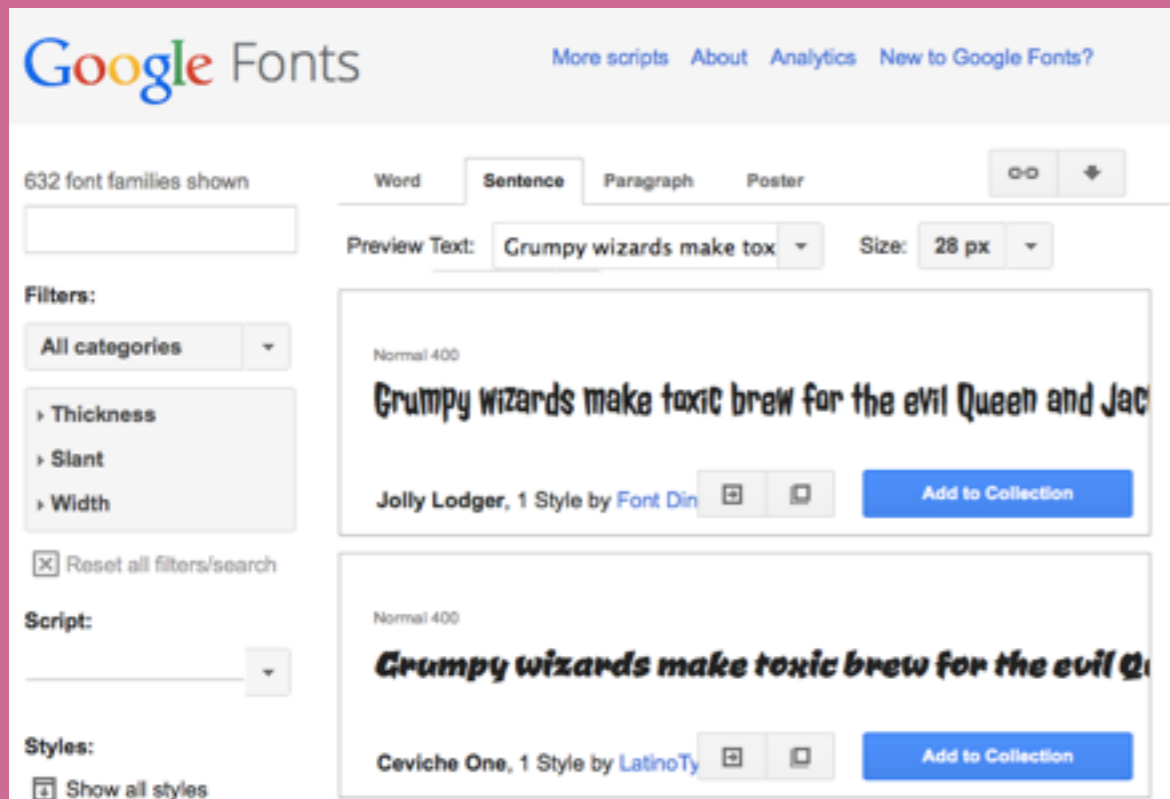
Google Fonts

More scripts About Analytics New to Google Fonts?

632 font families shown

Filters:

All categories

Thickness
Slant
Width

Reset all filters/search

Script:

Styles:

Show all styles

Word Sentence Paragraph Poster

Preview Text: Grumpy wizards make tox

Size: 28 px

Normal 400

Grumpy wizards make toxic brew for the evil Queen and Jac

Jolly Lodger, 1 Style by Font Din

Add to Collection

Normal 400

Grumpy wizards make toxic brew for the evil Q

Ceviche One, 1 Style by LatinoTy

Add to Collection